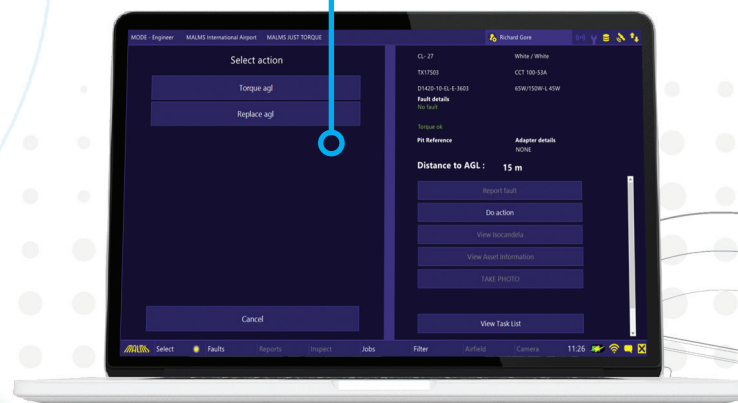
MODE - Engineer MALMS International Airport MALMS JUST TORQUE

Richard Gore

Select action

Torque agl

Replace agl

Cancel

CL- 27 White / White

TX17503 CCT 100-53A

D1420-10-EL-E-3603 65W/150W-L 45W

Fault details
No fault

Torque ok

Pit Reference

Adapter details
NONE

Distance to AGL : 15 m

Report fault

Do action

View Isocandela

View Asset Information

TAKE PHOTO

View Task List

MALMS Select Faults Reports Inspect Jobs Filter Airfield Camera 11:26